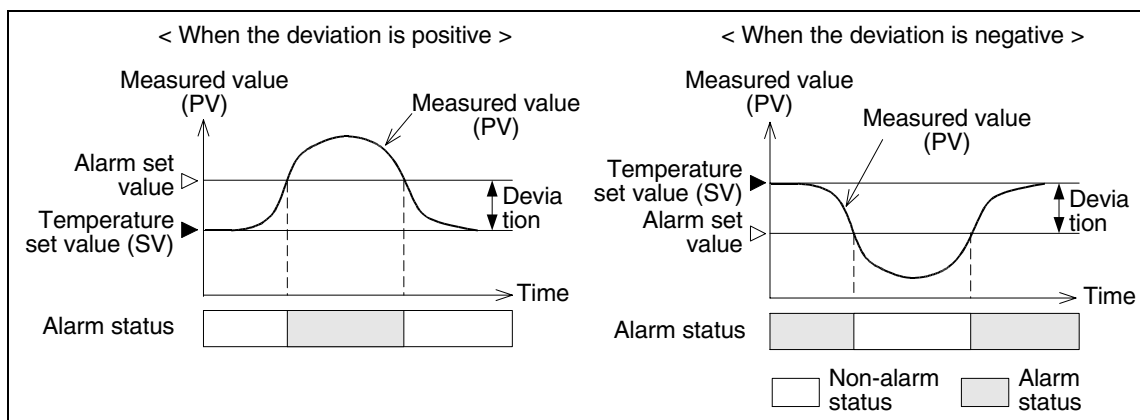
< When the deviation is positive >

Measured value (PV)

Measured value (PV)

Alarm set value

Deviation

Temperature set value (SV)

Time

Alarm status

< When the deviation is negative >

Measured value (PV)

Measured value (PV)

Temperature set value (SV)

Deviation

Alarm set value

Time

Alarm status

Non-alarm status

Alarm status